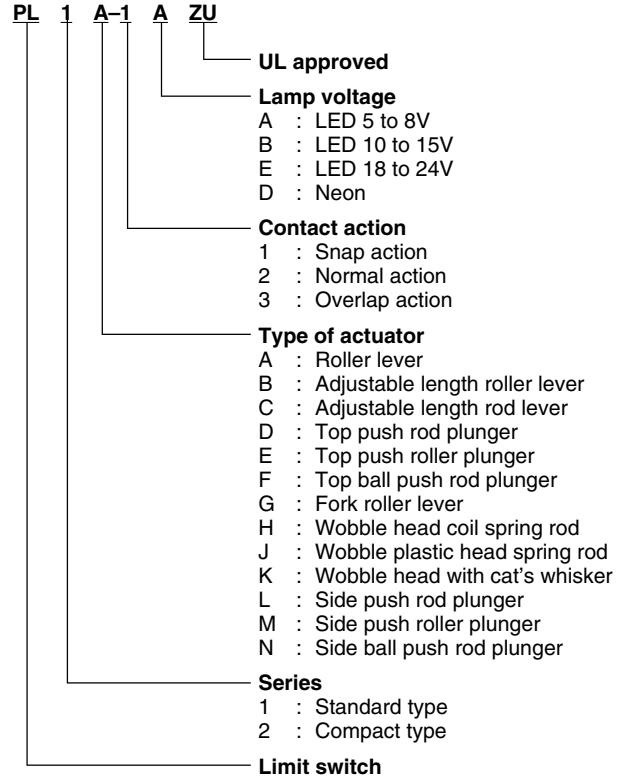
PL 1 A–1 A ZU

UL approved

Lamp voltage
A : LED 5 to 8V
B : LED 10 to 15V
E : LED 18 to 24V
D : Neon

Contact action
1 : Snap action
2 : Normal action
3 : Overlap action

Type of actuator
A : Roller lever
B : Adjustable length roller lever
C : Adjustable length rod lever
D : Top push rod plunger
E : Top push roller plunger
F : Top ball push rod plunger
G : Fork roller lever
H : Wobble head coil spring rod
J : Wobble plastic head spring rod
K : Wobble head with cat's whisker
L : Side push rod plunger
M : Side push roller plunger
N : Side ball push rod plunger

Series
1 : Standard type
2 : Compact type

Limit switch